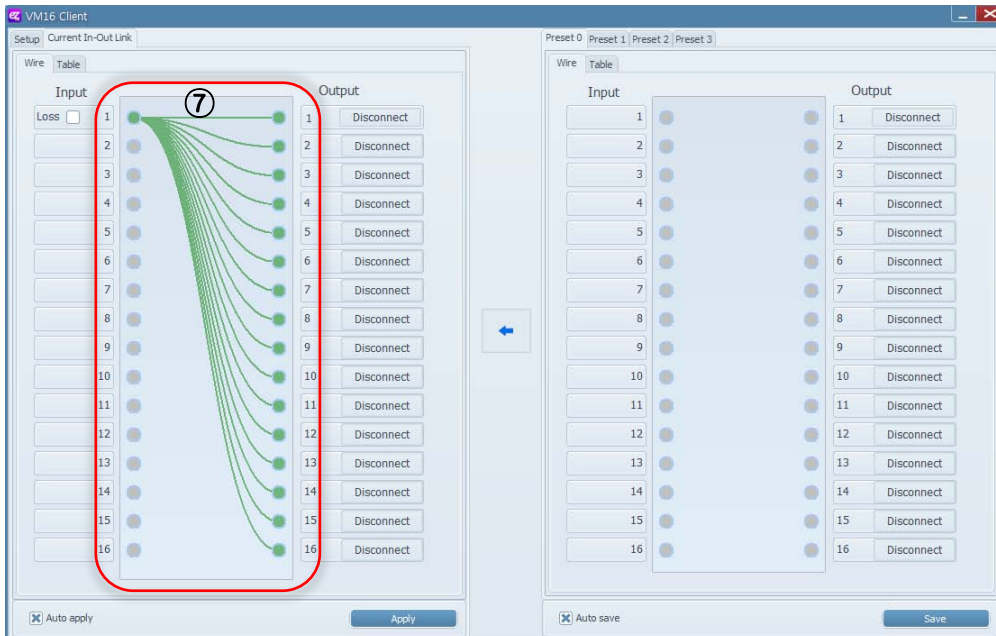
VM16 Client

Setup Current In-Out Link

Wire Table

Input

Loss

| Input | Output | |
|---|---|---|
| 1 | 1 | Disconnect |
| 2 | 2 | Disconnect |
| 3 | 3 | Disconnect |
| 4 | 4 | Disconnect |
| 5 | 5 | Disconnect |
| 6 | 6 | Disconnect |
| 7 | 7 | Disconnect |
| 8 | 8 | Disconnect |
| 9 | 9 | Disconnect |
| 10 | 10 | Disconnect |
| 11 | 11 | Disconnect |
| 12 | 12 | Disconnect |
| 13 | 13 | Disconnect |
| 14 | 14 | Disconnect |
| 15 | 15 | Disconnect |
| 16 | 16 | Disconnect |

⑦

Auto apply

Apply

Preset 0 Preset 1 Preset 2 Preset 3

Wire Table

| Input | Output | |
|---|---|---|
| 1 | 1 | Disconnect |
| 2 | 2 | Disconnect |
| 3 | 3 | Disconnect |
| 4 | 4 | Disconnect |
| 5 | 5 | Disconnect |
| 6 | 6 | Disconnect |
| 7 | 7 | Disconnect |
| 8 | 8 | Disconnect |
| 9 | 9 | Disconnect |
| 10 | 10 | Disconnect |
| 11 | 11 | Disconnect |
| 12 | 12 | Disconnect |
| 13 | 13 | Disconnect |
| 14 | 14 | Disconnect |
| 15 | 15 | Disconnect |
| 16 | 16 | Disconnect |

Auto save

Save